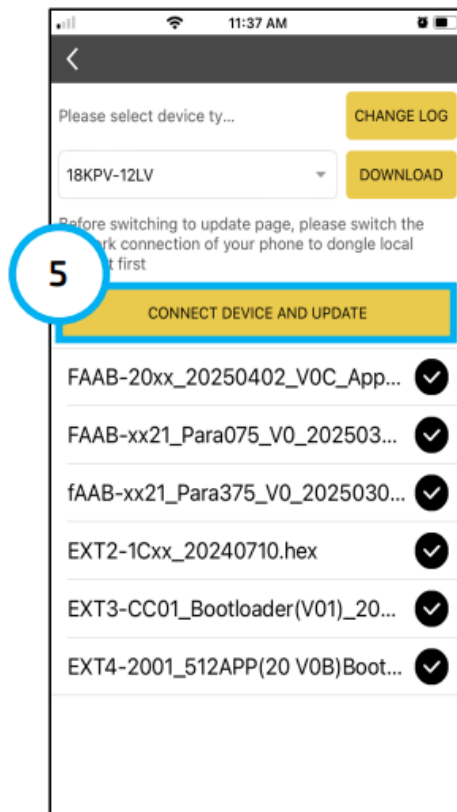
11:37 AM

<

Please select device ty...

CHANGE LOG

18KPV-12LV

DOWNLOAD

Before switching to update page, please switch the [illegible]rk connection of your phone to dongle local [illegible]t first

5

CONNECT DEVICE AND UPDATE

FAAB-20xx_20250402_V0C_App...

FAAB-xx21_Para075_V0_202503...

fAAB-xx21_Para375_V0_2025030...

EXT2-1Cxx_20240710.hex

EXT3-CC01_Bootloader(V01)_20...

EXT4-2001_512APP(20 V0B)Boot...